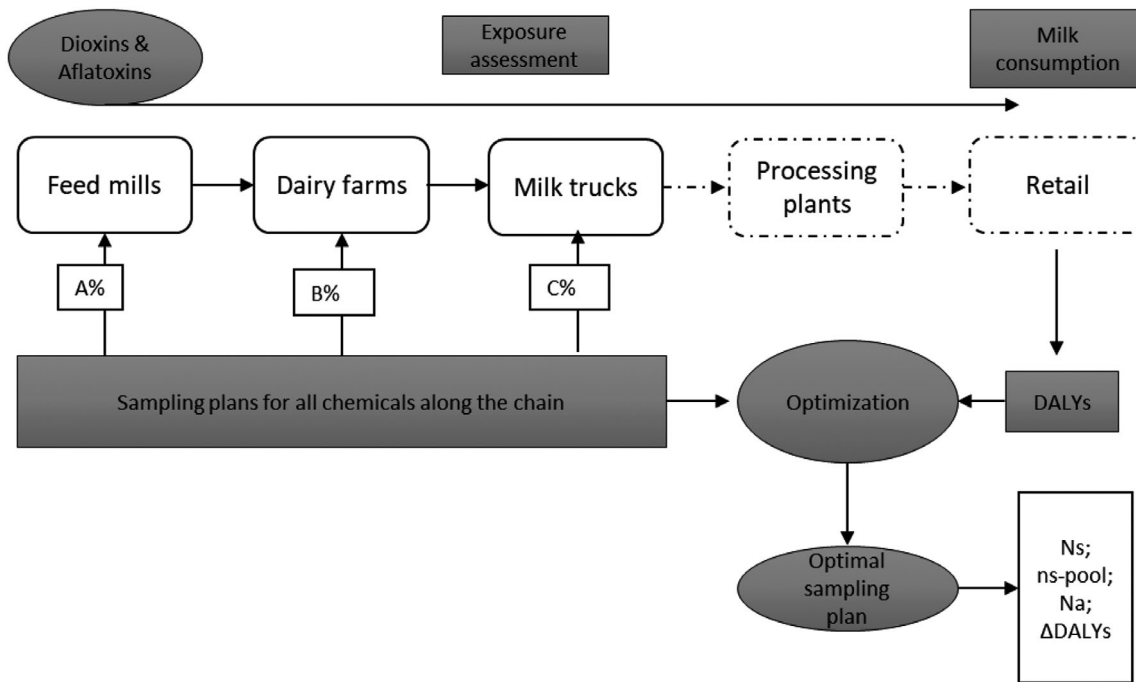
Dioxins & Aflatoxins

Exposure assessment

Milk consumption

Feed mills

Dairy farms

Milk trucks

Processing plants

Retail

A%

B%

C%

Sampling plans for all chemicals along the chain

Optimization

DALYs

Optimal sampling plan

Ns;
ns-pool;
Na;
ΔDALYs